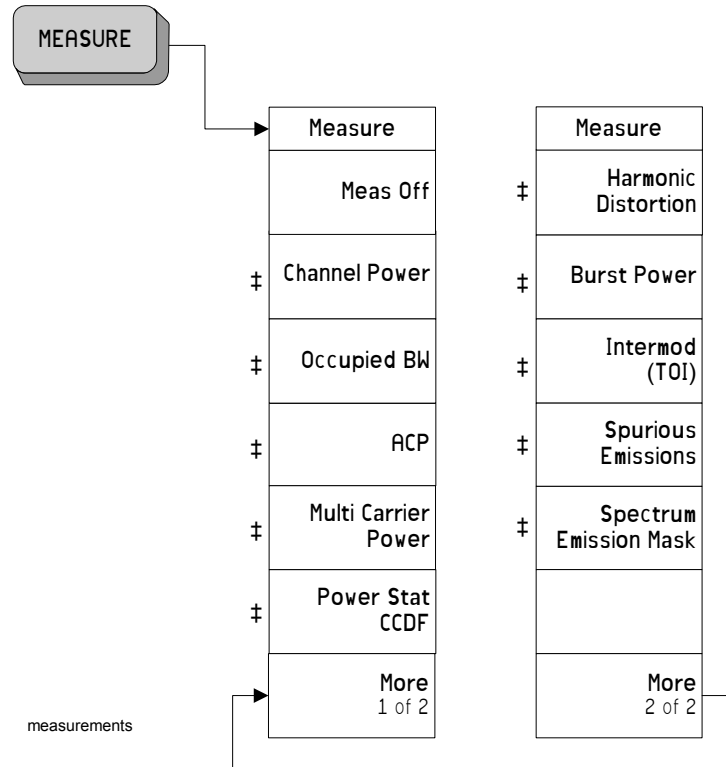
MEASURE

Measure

Meas Off

‡ Channel Power

‡ Occupied BW

‡ ACP

‡ Multi Carrier Power

‡ Power Stat CCDF

More 1 of 2

Measure

‡ Harmonic Distortion

‡ Burst Power

‡ Intermod (TOI)

‡ Spurious Emissions

‡ Spectrum Emission Mask

More 2 of 2

measurements